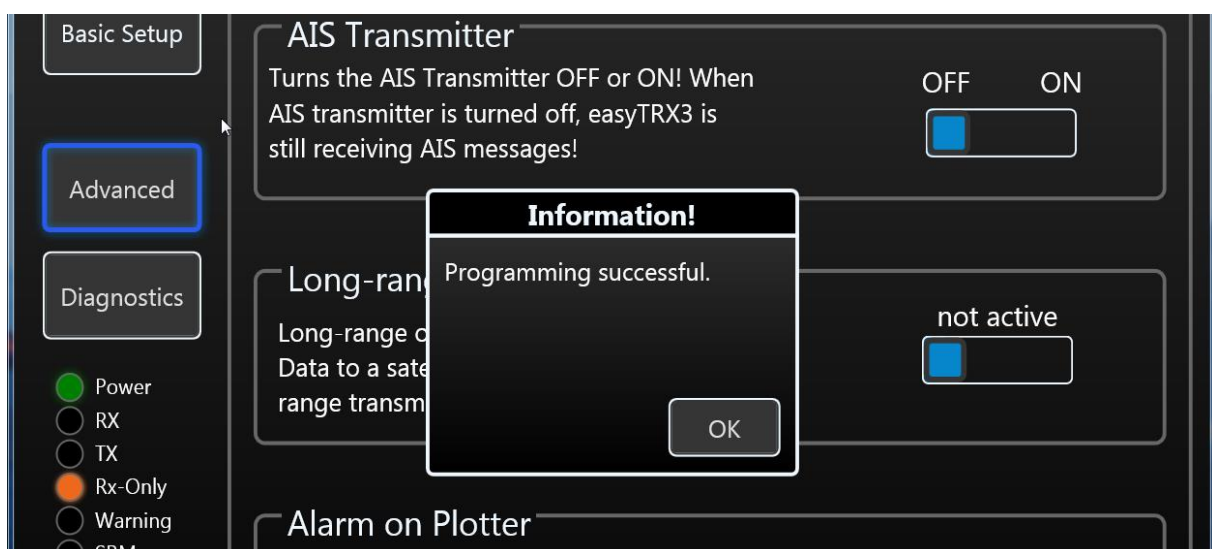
Basic Setup

Advanced

Diagnostics

Power
RX
TX
Rx-Only
Warning
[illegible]

AIS Transmitter
Turns the AIS Transmitter OFF or ON! When AIS transmitter is turned off, easyTRX3 is still receiving AIS messages!

OFF ON

Long-rang
Long-range o
Data to a sate
range transm

not active

Information!
Programming successful.
OK

Alarm on Plotter